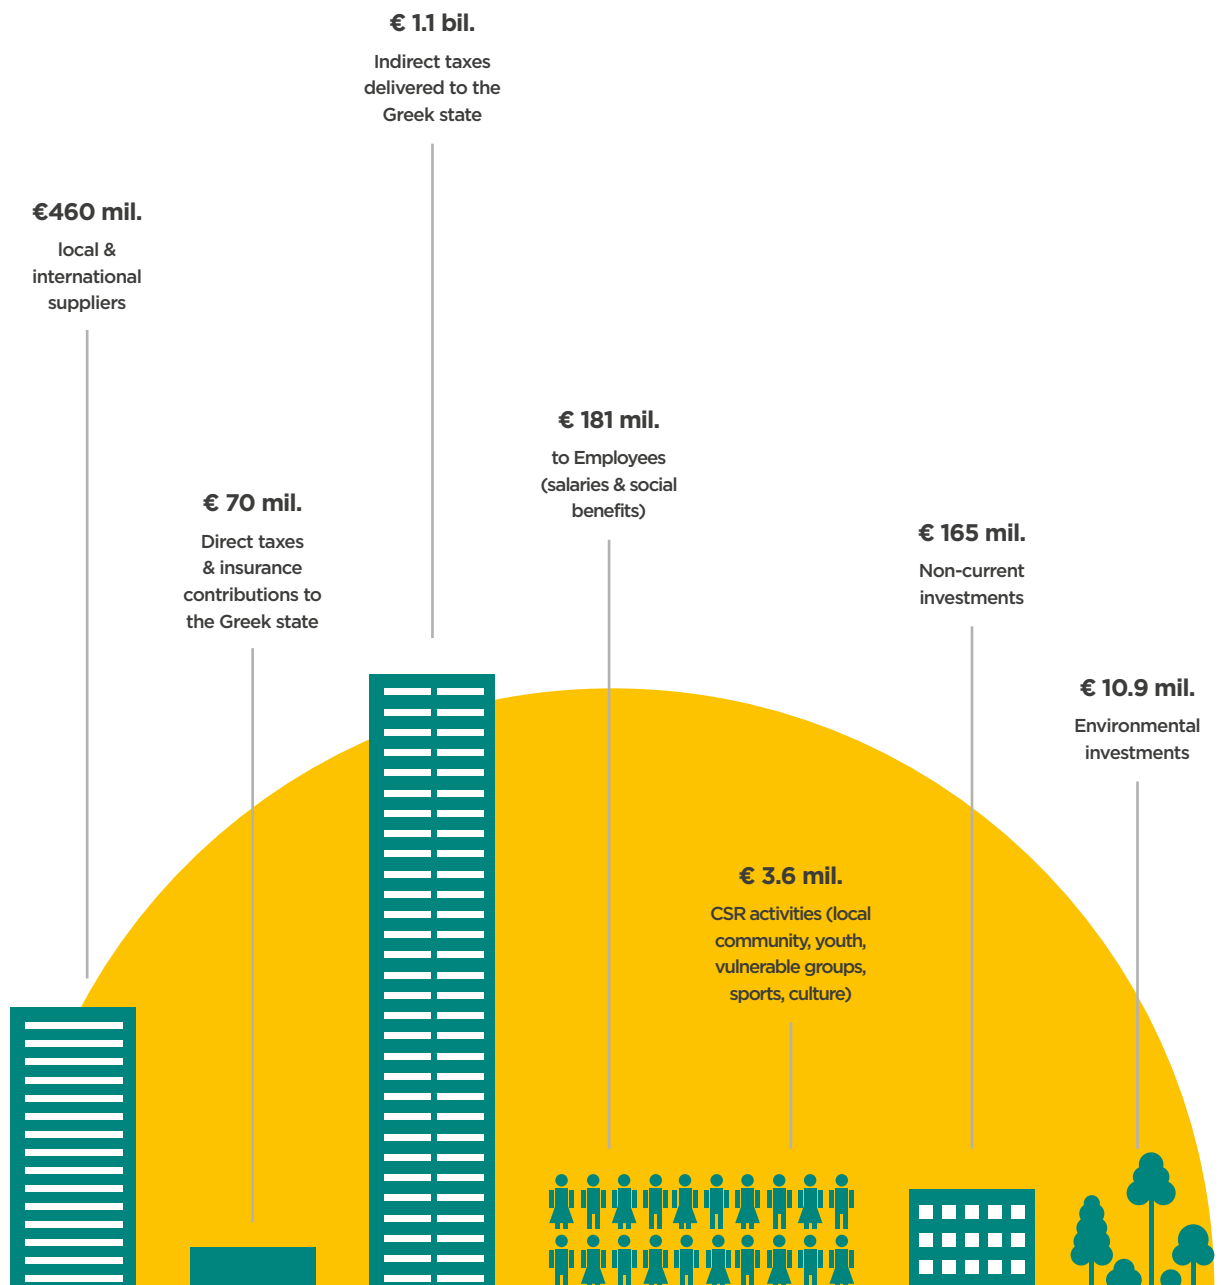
€ 1.1 bil.

Indirect taxes delivered to the Greek state

€460 mil.

local & international suppliers

€ 181 mil.

to Employees (salaries & social benefits)

€ 70 mil.

Direct taxes & insurance contributions to the Greek state

€ 165 mil.

Non-current investments

€ 10.9 mil.

Environmental investments

€ 3.6 mil.

CSR activities (local community, youth, vulnerable groups, sports, culture)